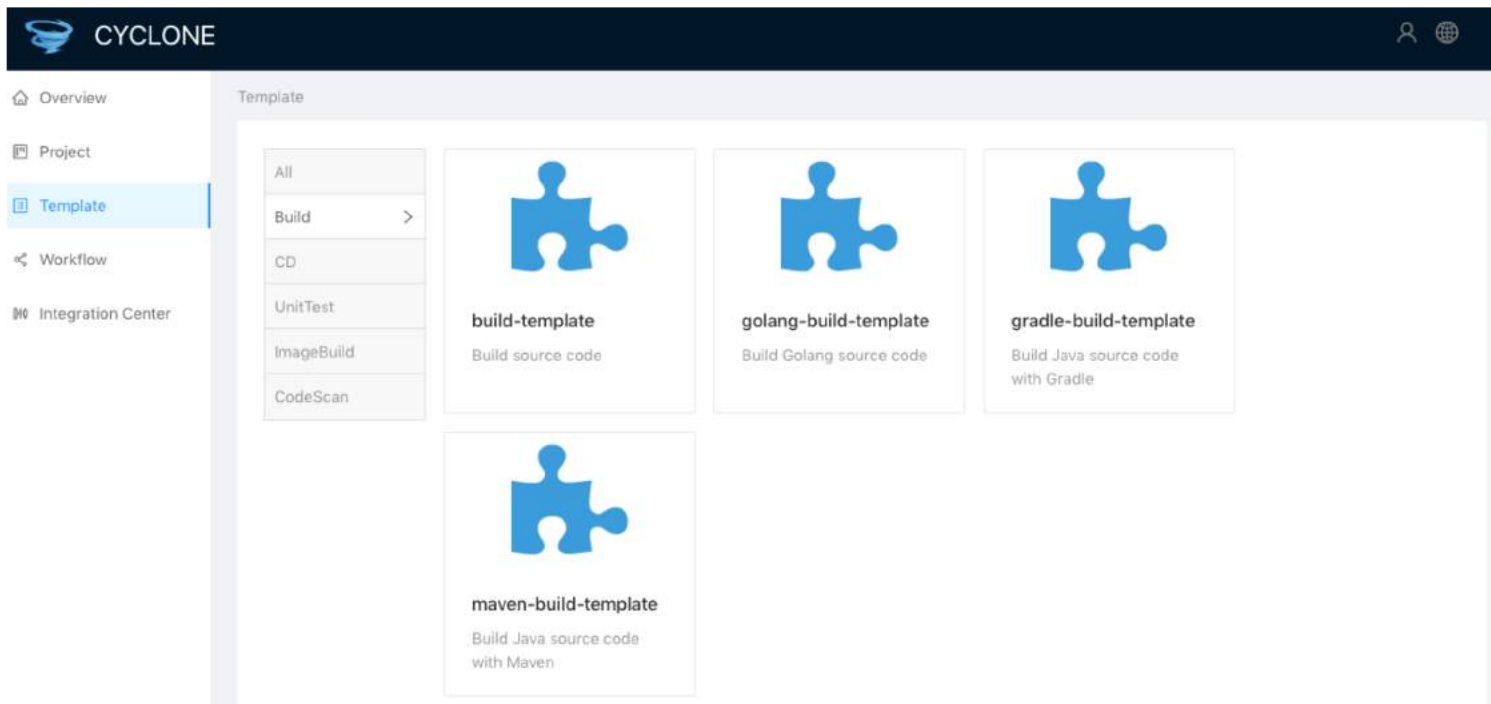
CYCLONE

Overview

Project

Template

Workflow

Integration Center

Template

All

Build >

CD

UnitTest

ImageBuild

CodeScan

build-template

Build source code

golang-build-template

Build Golang source code

gradle-build-template

Build Java source code with Gradle

maven-build-template

Build Java source code with Maven